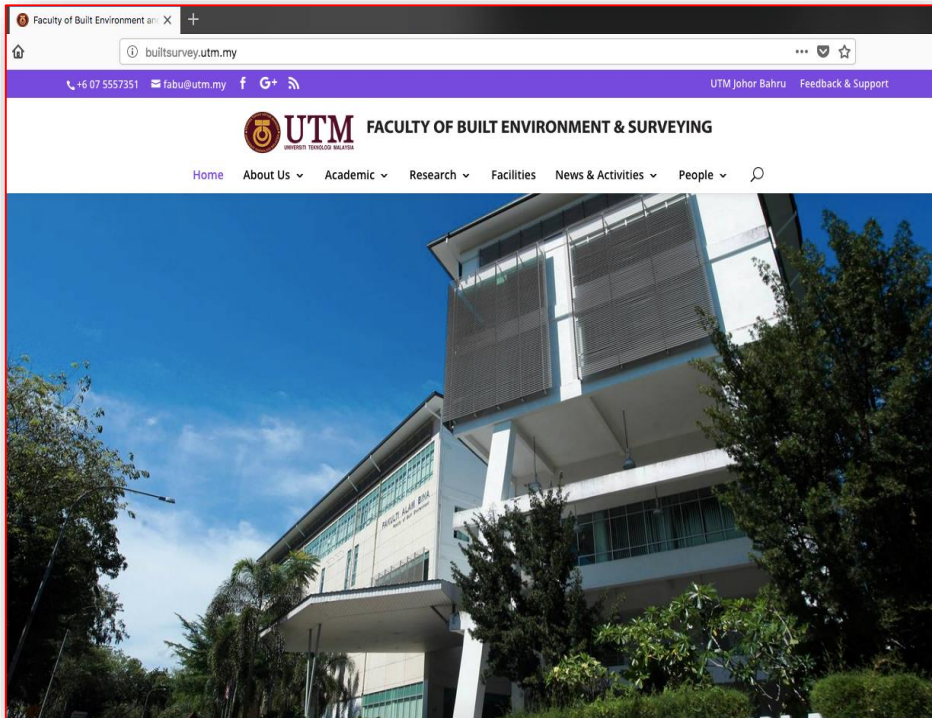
Faculty of Built Environment an ×
+
builtsurvey.utm.my
+6 07 5557351 fabu@utm.my f G+
UTM Johor Bahru Feedback & Support
UTM UNIVERSITI TEKNOLOGI MALAYSIA
FACULTY OF BUILT ENVIRONMENT & SURVEYING
Home About Us Academic Research Facilities News & Activities People
FAKULTI ALAM BINA